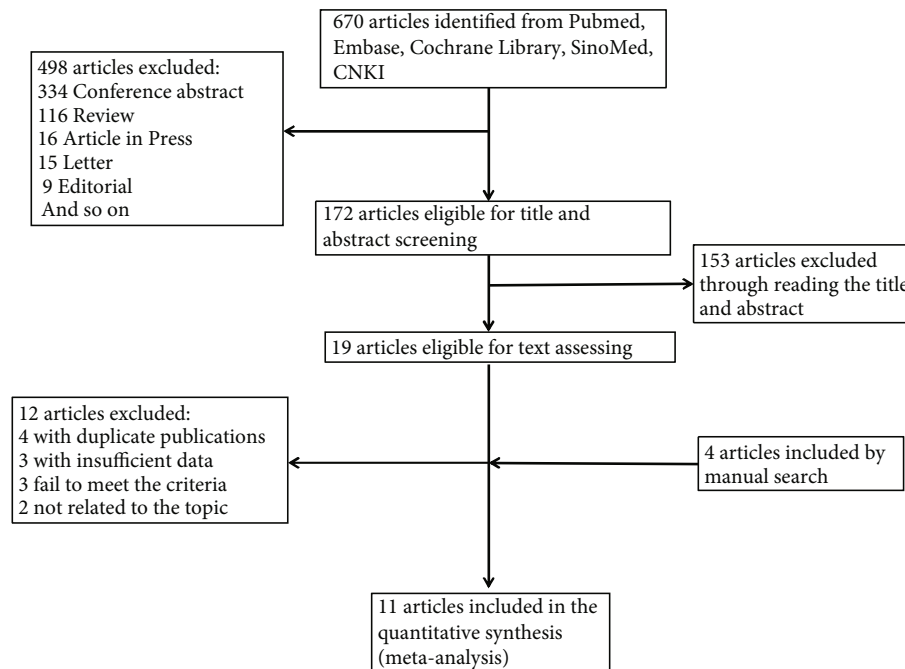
670 articles identified from Pubmed, Embase, Cochrane Library, SinoMed, CNKI

498 articles excluded:
334 Conference abstract
116 Review
16 Article in Press
15 Letter
9 Editorial
And so on

172 articles eligible for title and abstract screening

153 articles excluded through reading the title and abstract

19 articles eligible for text assessing

12 articles excluded:
4 with duplicate publications
3 with insufficient data
3 fail to meet the criteria
2 not related to the topic

4 articles included by manual search

11 articles included in the quantitative synthesis (meta-analysis)